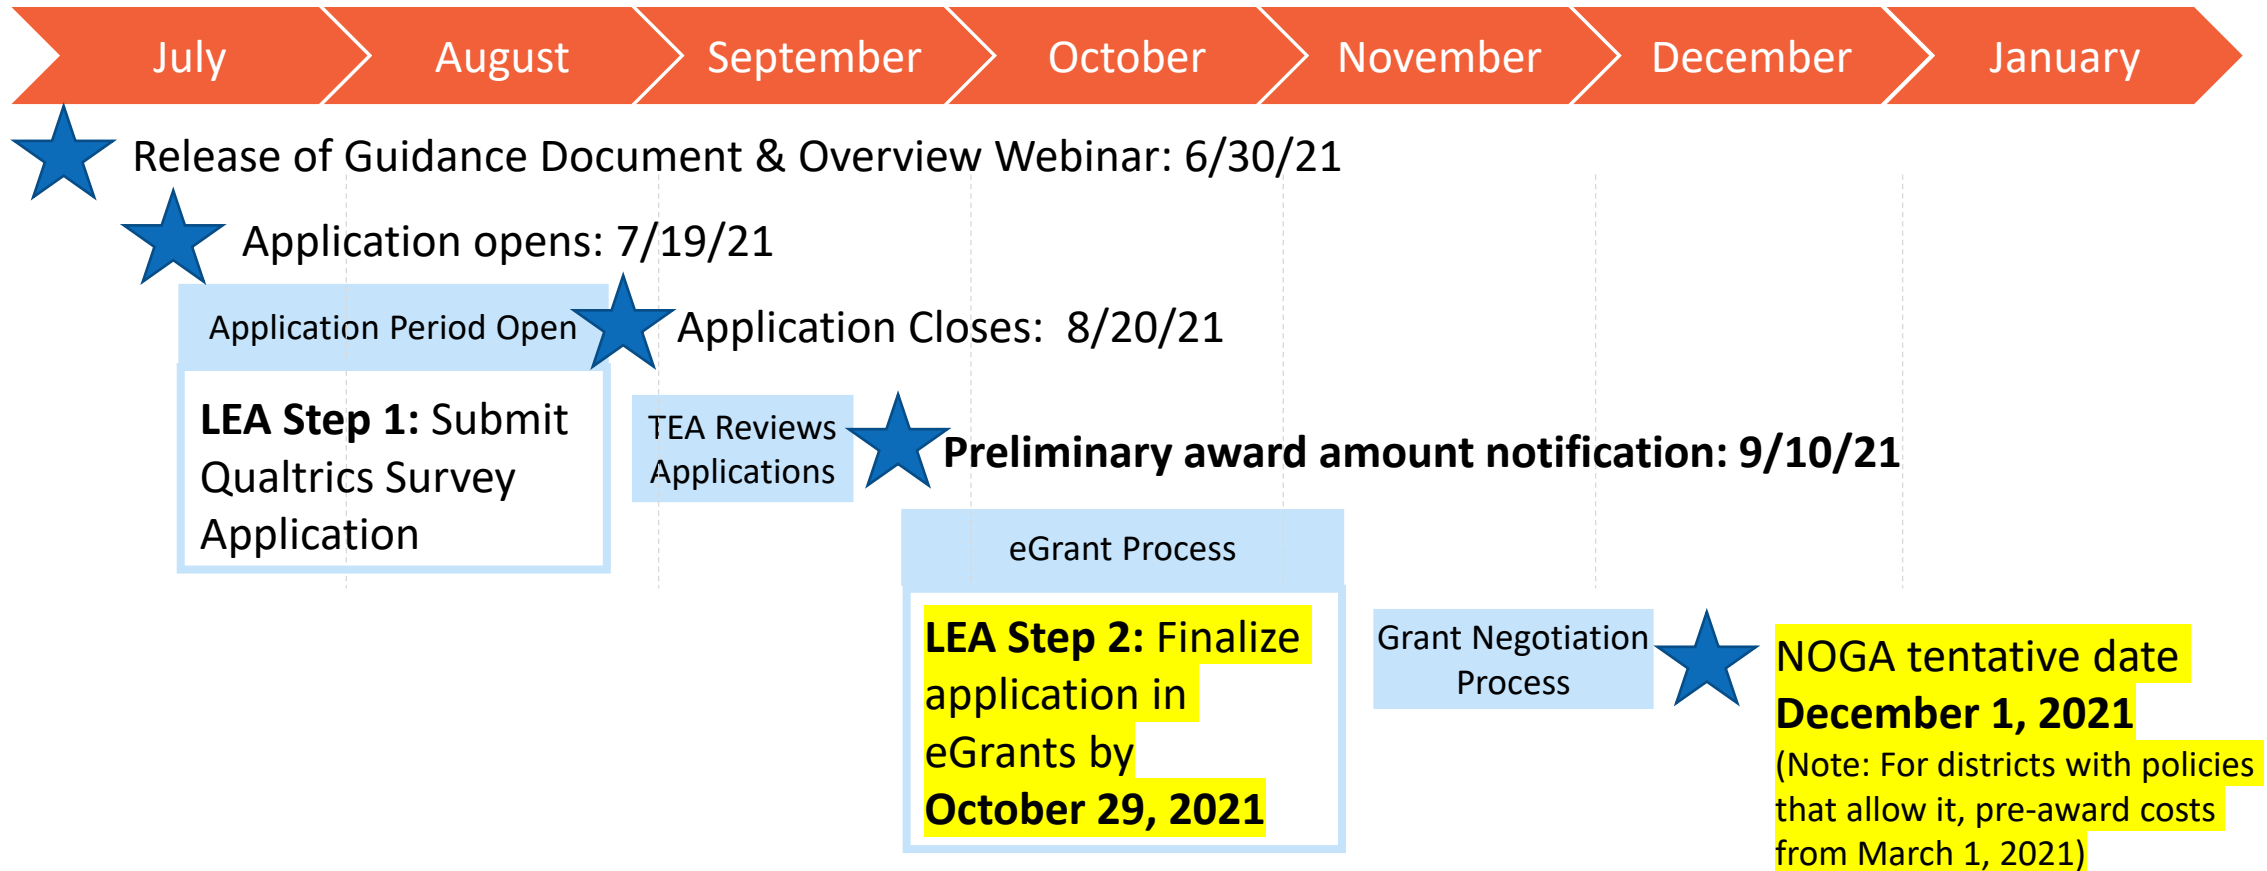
July August September October November December January

Release of Guidance Document & Overview Webinar: 6/30/21

Application opens: 7/19/21

Application Period Open

Application Closes: 8/20/21

**LEA Step 1:** Submit Qualtrics Survey Application

TEA Reviews Applications

**Preliminary award amount notification: 9/10/21**

eGrant Process

**LEA Step 2:** Finalize application in eGrants by **October 29, 2021**

Grant Negotiation Process

NOGA tentative date **December 1, 2021**
(Note: For districts with policies that allow it, pre-award costs from March 1, 2021)